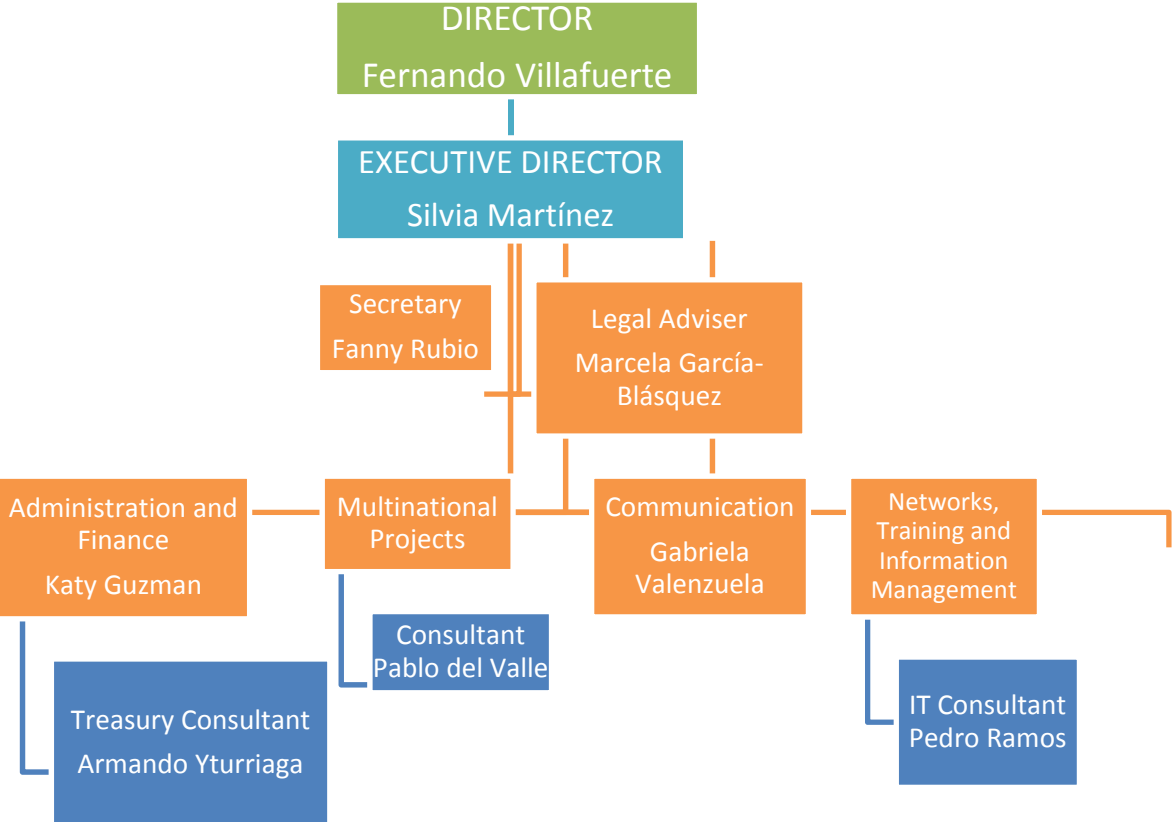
DIRECTOR
Fernando Villafuerte

EXECUTIVE DIRECTOR
Silvia Martínez

Secretary
Fanny Rubio

Legal Adviser
Marcela García-Blásquez

Administration and Finance
Katy Guzman

Multinational Projects

Communication
Gabriela Valenzuela

Networks, Training and Information Management

Consultant
Pablo del Valle

Treasury Consultant
Armando Yturriaga

IT Consultant
Pedro Ramos